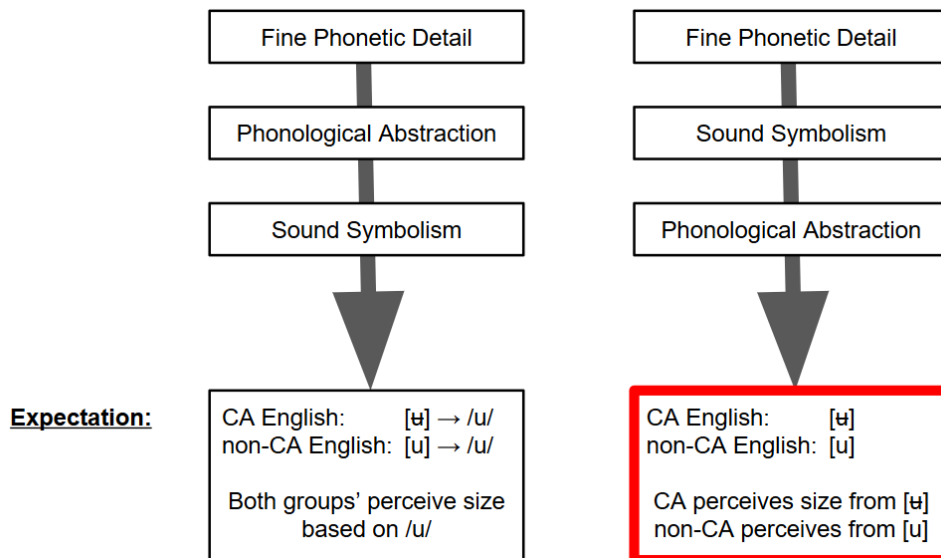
Fine Phonetic Detail

Phonological Abstraction

Sound Symbolism

Fine Phonetic Detail

Sound Symbolism

Phonological Abstraction

Expectation:

CA English: [ʉ] → /u/
non-CA English: [u] → /u/

Both groups' perceive size based on /u/

CA English: [ʉ]
non-CA English: [u]

CA perceives size from [ʉ]
non-CA perceives from [u]